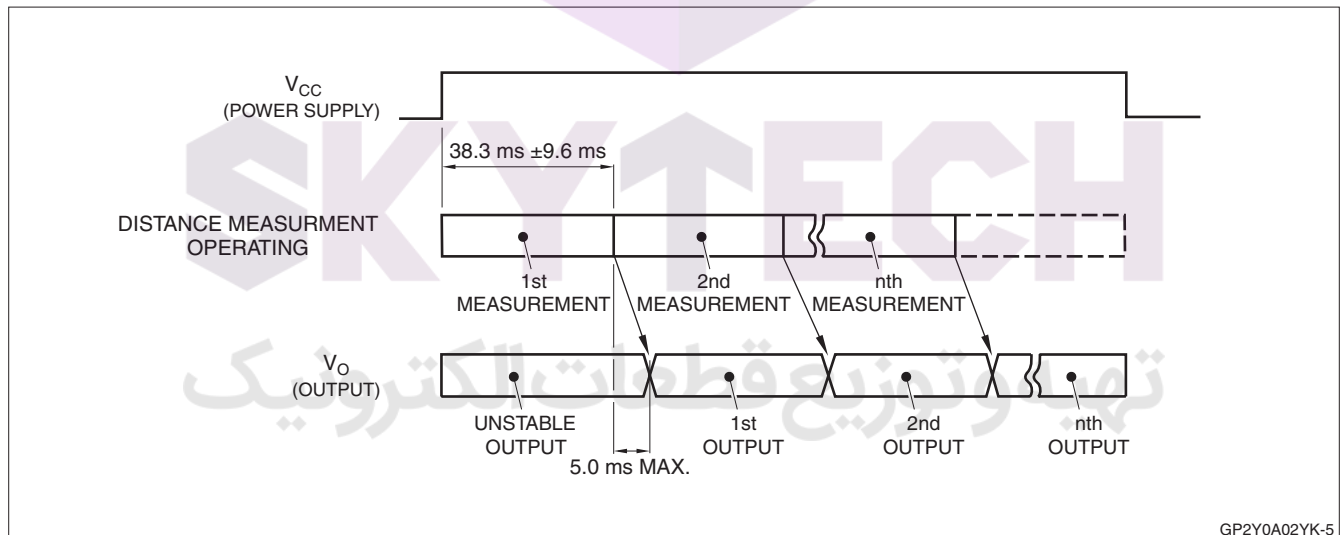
$V_{CC}$
(POWER SUPPLY)

38.3 ms ±9.6 ms

DISTANCE MEASURMENT OPERATING

1st MEASUREMENT

2nd MEASUREMENT

nth MEASUREMENT

$V_O$
(OUTPUT)

UNSTABLE OUTPUT

1st OUTPUT

2nd OUTPUT

nth OUTPUT

5.0 ms MAX.

SKYTECH

تهیه و توزیع قطعات الکترونیک

GP2Y0A02YK-5